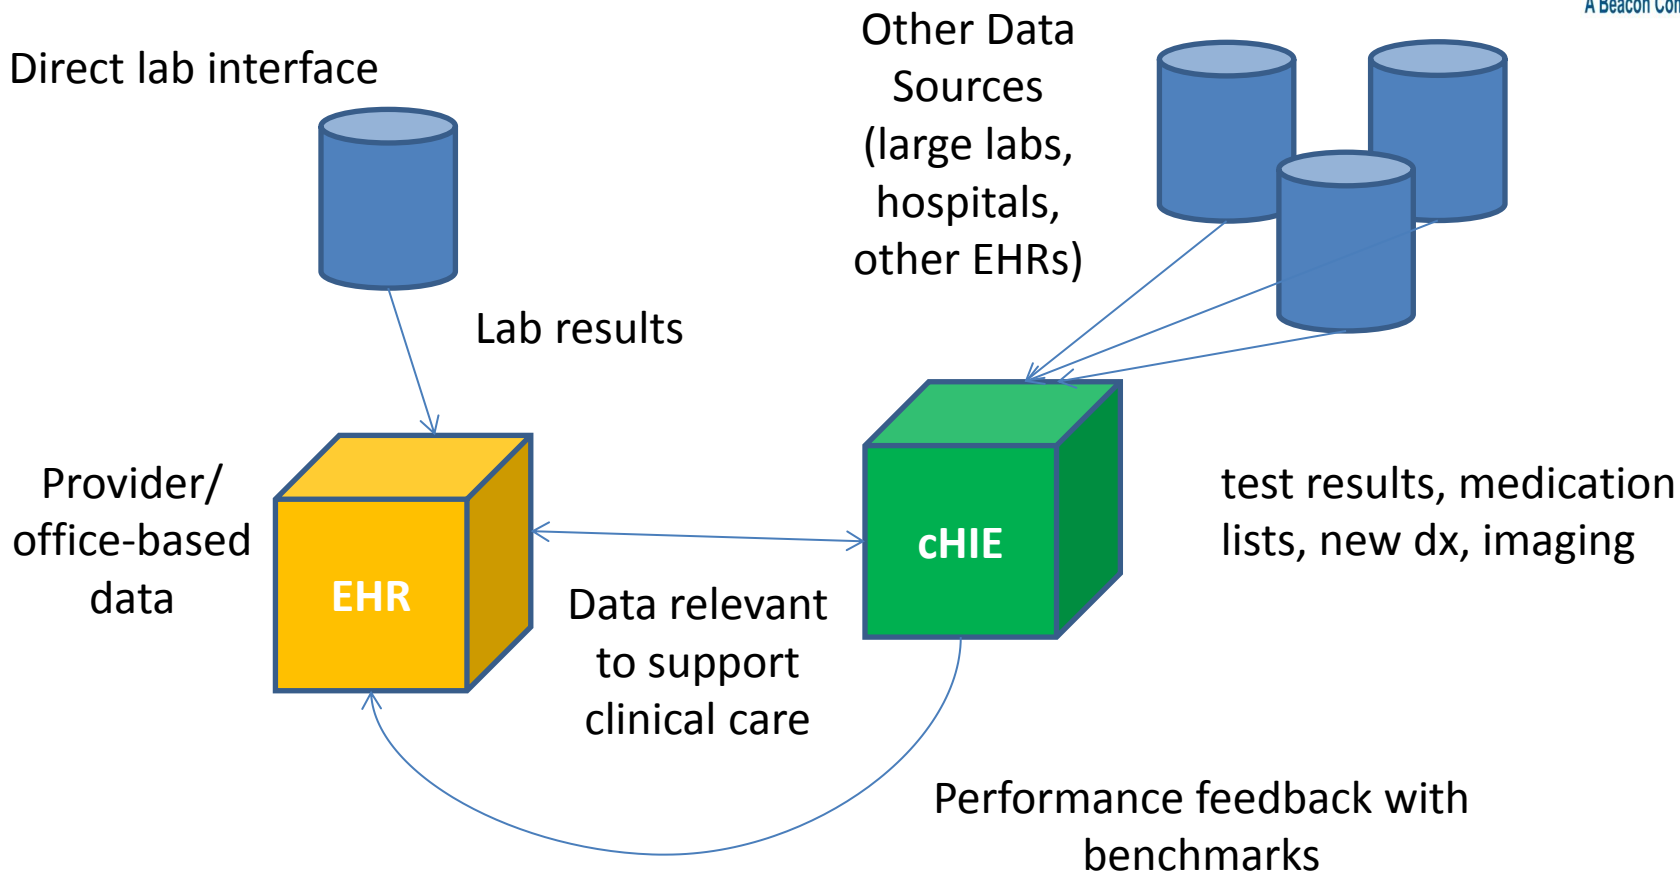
A Beacon Co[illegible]

Direct lab interface

Other Data Sources (large labs, hospitals, other EHRs)

Lab results

Provider/ office-based data

EHR

cHIE

test results, medication lists, new dx, imaging

Data relevant to support clinical care

Performance feedback with benchmarks